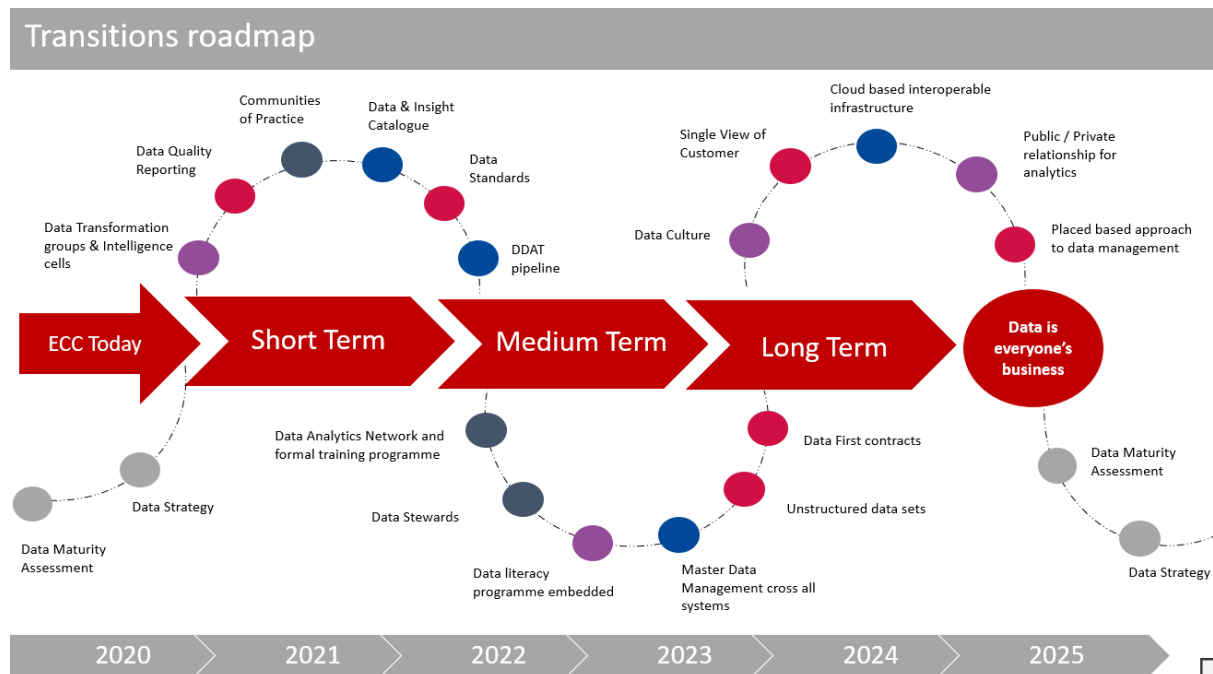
Transitions roadmap

Data Maturity Assessment

Data Strategy

ECC Today

Data Transformation groups & Intelligence cells

Data Quality Reporting

Communities of Practice

Data & Insight Catalogue

Data Standards

DDAT pipeline

Short Term

Data Analytics Network and formal training programme

Data Stewards

Data literacy programme embedded

Medium Term

Master Data Management cross all systems

Unstructured data sets

Data First contracts

Data Culture

Single View of Customer

Cloud based interoperable infrastructure

Public / Private relationship for analytics

Placed based approach to data management

Long Term

Data is everyone's business

Data Maturity Assessment

Data Strategy

2020

2021

2022

2023

2024

2025